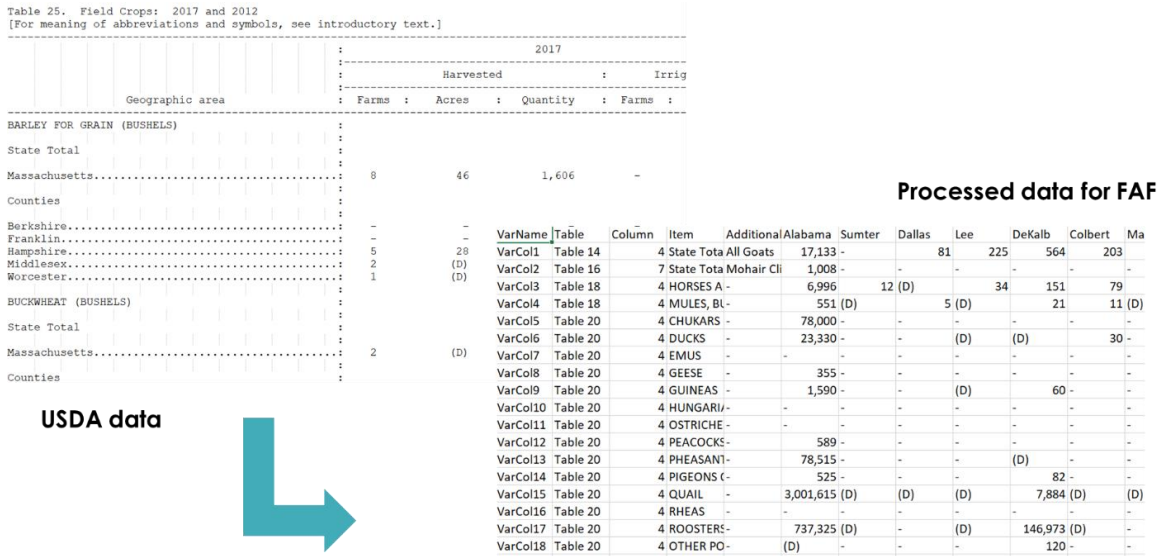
Table 25. Field Crops: 2017 and 2012
[For meaning of abbreviations and symbols, see introductory text.]

| Geographic area | 2017 Harvested Farms | Acres | Quantity | Irrig Farms |
|---|---|---|---|---|
| BARLEY FOR GRAIN (BUSHELS) | | | | |
| State Total | | | | |
| Massachusetts | 8 | 46 | 1,606 | - |
| Counties | | | | |
| Berkshire | - | - | | |
| Franklin | - | - | | |
| Hampshire | 5 | 28 | | |
| Middlesex | 2 | (D) | | |
| Worcester | 1 | (D) | | |
| BUCKWHEAT (BUSHELS) | | | | |
| State Total | | | | |
| Massachusetts | 2 | (D) | | |
| Counties | | | | |

USDA data

Processed data for FAF

| VarName | Table | Column | Item | Additional | Alabama | Sumter | Dallas | Lee | DeKalb | Colbert | Ma |
|---|---|---|---|---|---|---|---|---|---|---|---|
| VarCol1 | Table 14 | 4 | State Tota | All Goats | 17,133 | - | 81 | 225 | 564 | 203 | |
| VarCol2 | Table 16 | 7 | State Tota | Mohair Cli | 1,008 | - | - | - | - | - | - |
| VarCol3 | Table 18 | 4 | HORSES A | - | 6,996 | 12 | (D) | 34 | 151 | 79 | |
| VarCol4 | Table 18 | 4 | MULES, BU | - | 551 | (D) | 5 | (D) | 21 | 11 | (D) |
| VarCol5 | Table 20 | 4 | CHUKARS | - | 78,000 | - | - | - | - | - | - |
| VarCol6 | Table 20 | 4 | DUCKS | - | 23,330 | - | - | (D) | (D) | 30 | - |
| VarCol7 | Table 20 | 4 | EMUS | - | - | - | - | - | - | - | - |
| VarCol8 | Table 20 | 4 | GEESE | - | 355 | - | - | - | - | - | - |
| VarCol9 | Table 20 | 4 | GUINEAS | - | 1,590 | - | - | (D) | 60 | - | - |
| VarCol10 | Table 20 | 4 | HUNGARI/ | - | - | - | - | - | - | - | - |
| VarCol11 | Table 20 | 4 | OSTRICHE | - | - | - | - | - | - | - | - |
| VarCol12 | Table 20 | 4 | PEACOCKS | - | 589 | - | - | - | - | - | - |
| VarCol13 | Table 20 | 4 | PHEASANT | - | 78,515 | - | - | - | (D) | - | - |
| VarCol14 | Table 20 | 4 | PIGEONS ( | - | 525 | - | - | - | 82 | - | - |
| VarCol15 | Table 20 | 4 | QUAIL | - | 3,001,615 | (D) | (D) | (D) | 7,884 | (D) | (D) |
| VarCol16 | Table 20 | 4 | RHEAS | - | - | - | - | - | - | - | - |
| VarCol17 | Table 20 | 4 | ROOSTERS | - | 737,325 | (D) | - | (D) | 146,973 | (D) | - |
| VarCol18 | Table 20 | 4 | OTHER PO | - | (D) | - | - | - | 120 | - | - |